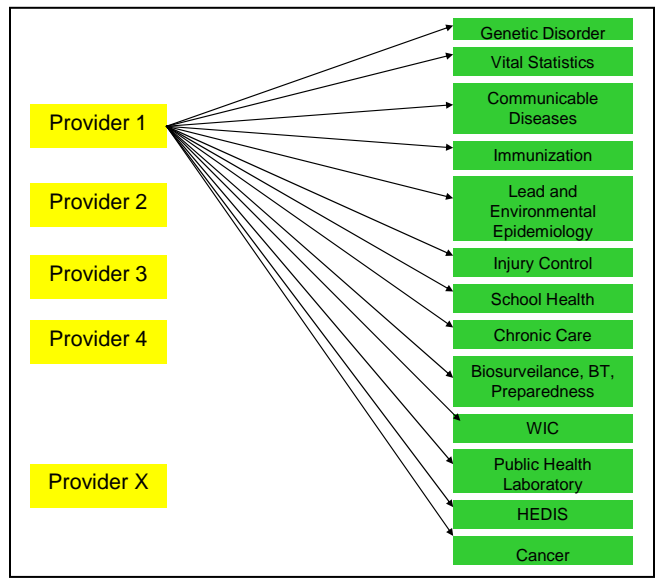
Provider 1

Provider 2

Provider 3

Provider 4

Provider X

Genetic Disorder

Vital Statistics

Communicable Diseases

Immunization

Lead and Environmental Epidemiology

Injury Control

School Health

Chronic Care

Biosurveilance, BT, Preparedness

WIC

Public Health Laboratory

HEDIS

Cancer